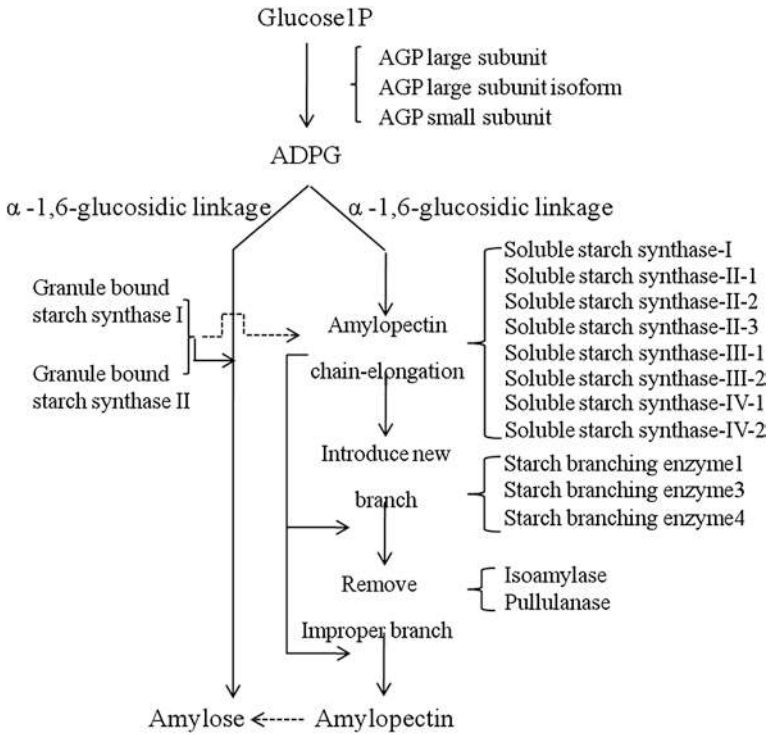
Glucose1P

AGP large subunit
AGP large subunit isoform
AGP small subunit

ADPG

α -1,6-glucosidic linkage

α -1,6-glucosidic linkage

Granule bound starch synthase I

Granule bound starch synthase II

Amylopectin

chain-elongation

Soluble starch synthase-I
Soluble starch synthase-II-1
Soluble starch synthase-II-2
Soluble starch synthase-II-3
Soluble starch synthase-III-1
Soluble starch synthase-III-2
Soluble starch synthase-IV-1
Soluble starch synthase-IV-2

Introduce new branch

Starch branching enzyme1
Starch branching enzyme3
Starch branching enzyme4

Remove

Isoamylase
Pullulanase

Improper branch

Amylose

Amylopectin